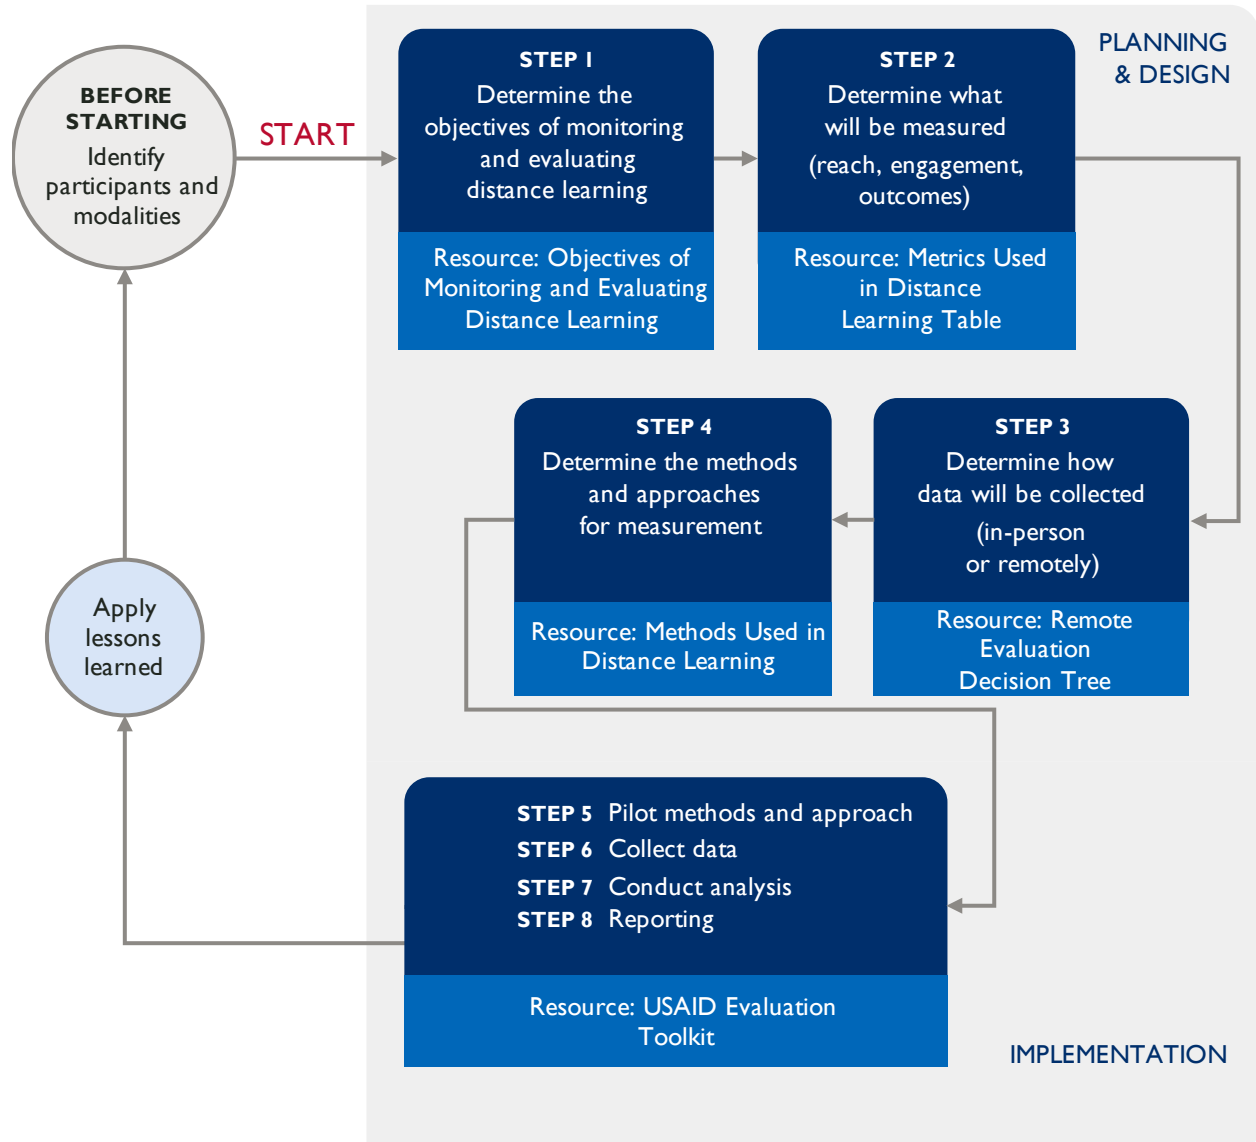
BEFORE STARTING
Identify participants and modalities

START

STEP 1
Determine the objectives of monitoring and evaluating distance learning

Resource: Objectives of Monitoring and Evaluating Distance Learning

STEP 2
Determine what will be measured
(reach, engagement, outcomes)

Resource: Metrics Used in Distance Learning Table

PLANNING & DESIGN

STEP 4
Determine the methods and approaches for measurement

Resource: Methods Used in Distance Learning

STEP 3
Determine how data will be collected
(in-person or remotely)

Resource: Remote Evaluation Decision Tree

Apply lessons learned

STEP 5 Pilot methods and approach
STEP 6 Collect data
STEP 7 Conduct analysis
STEP 8 Reporting

Resource: USAID Evaluation Toolkit

IMPLEMENTATION